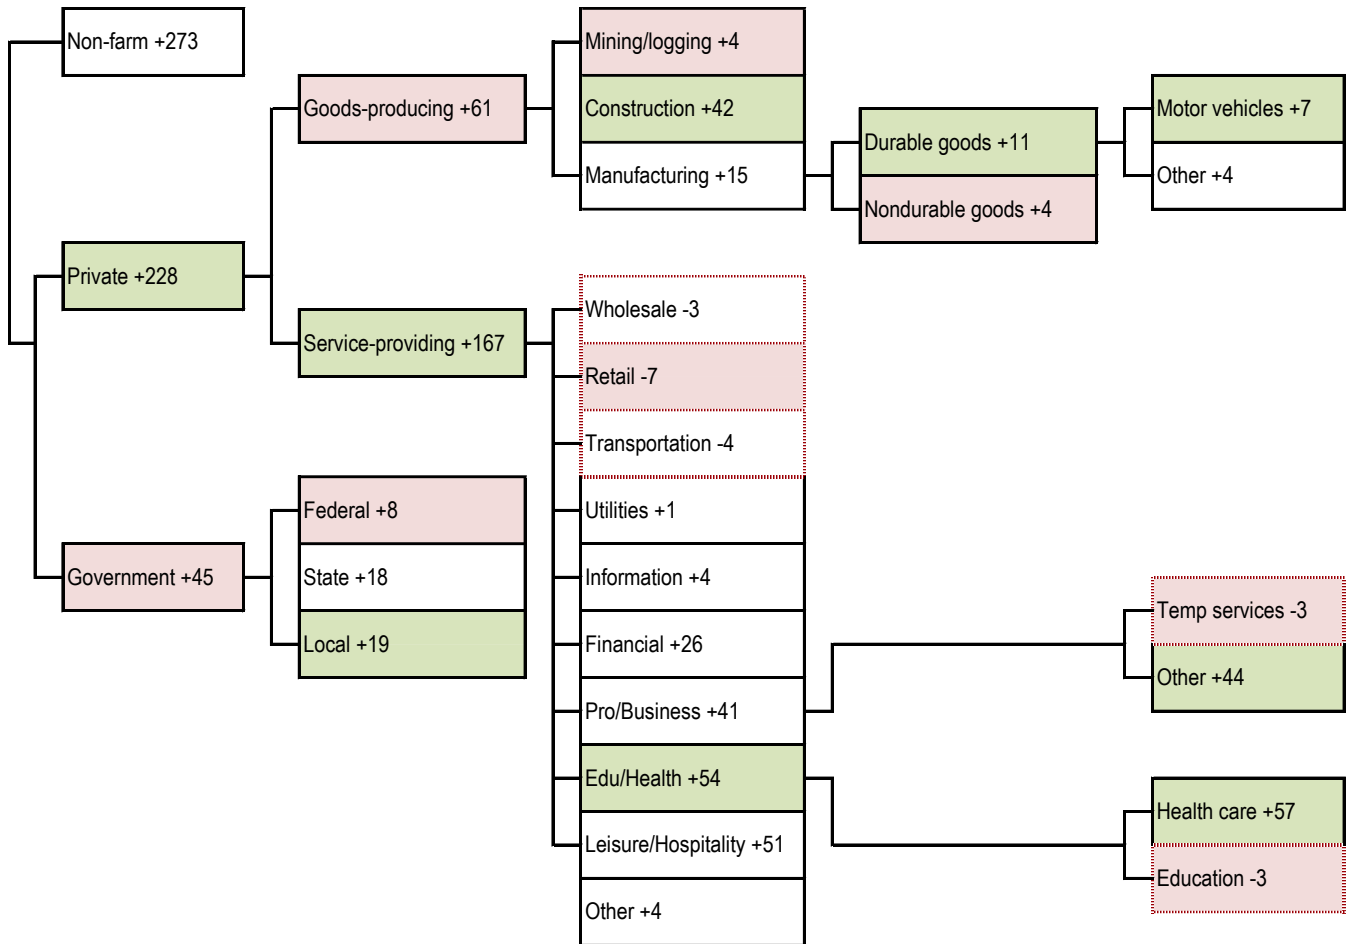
Non-farm +273

Private +228

Government +45

Goods-producing +61

Service-providing +167

Federal +8

State +18

Local +19

Mining/logging +4

Construction +42

Manufacturing +15

Durable goods +11

Nondurable goods +4

Motor vehicles +7

Other +4

Wholesale -3

Retail -7

Transportation -4

Utilities +1

Information +4

Financial +26

Pro/Business +41

Edu/Health +54

Leisure/Hospitality +51

Other +4

Temp services -3

Other +44

Health care +57

Education -3